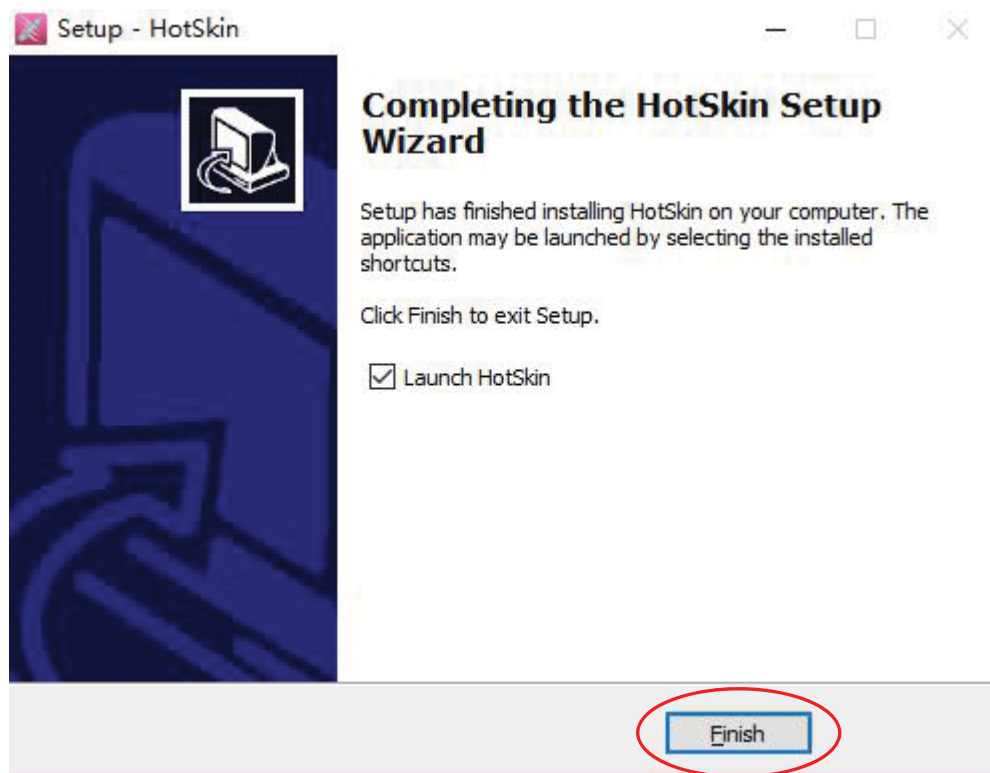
Setup - HotSkin

Completing the HotSkin Setup Wizard

Setup has finished installing HotSkin on your computer. The application may be launched by selecting the installed shortcuts.

Click Finish to exit Setup.

☑ Launch HotSkin

Finish